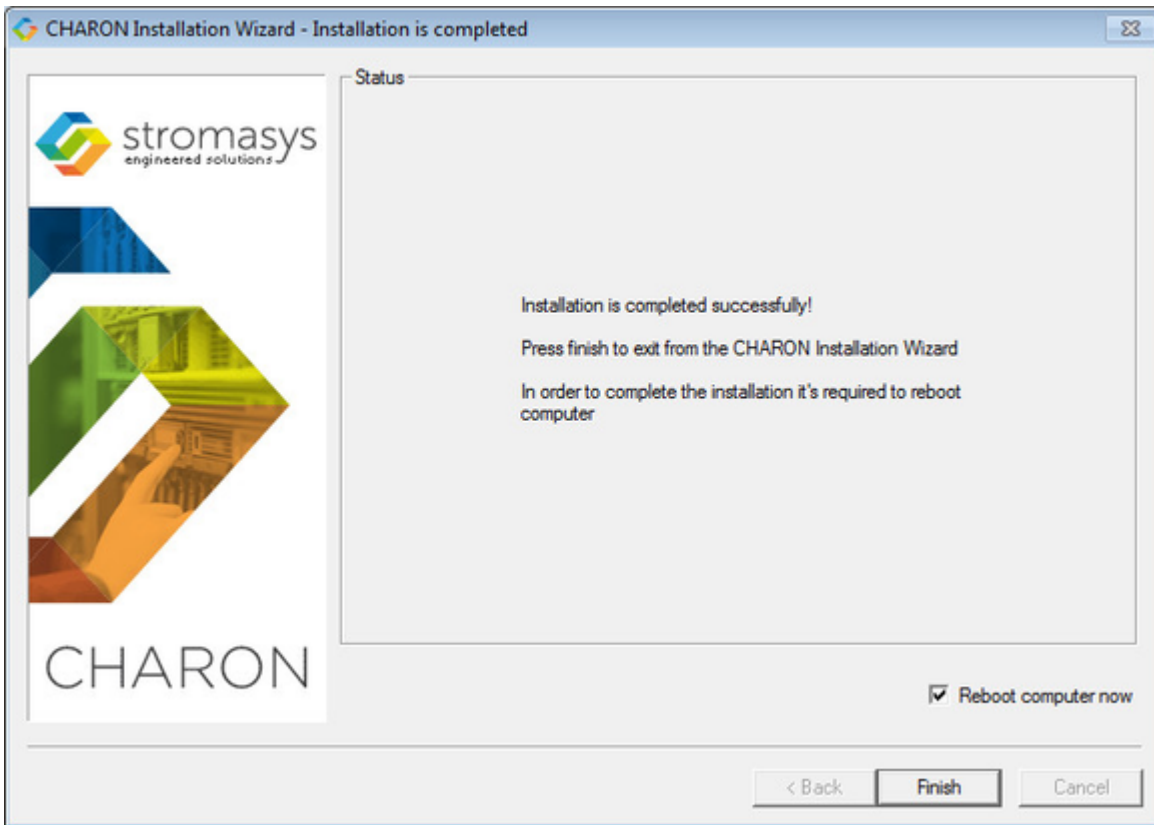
CHARON Installation Wizard - Installation is completed

stromasys
engineered solutions

CHARON

Status

Installation is completed successfully!

Press finish to exit from the CHARON Installation Wizard

In order to complete the installation it's required to reboot computer

Reboot computer now

< Back

Finish

Cancel